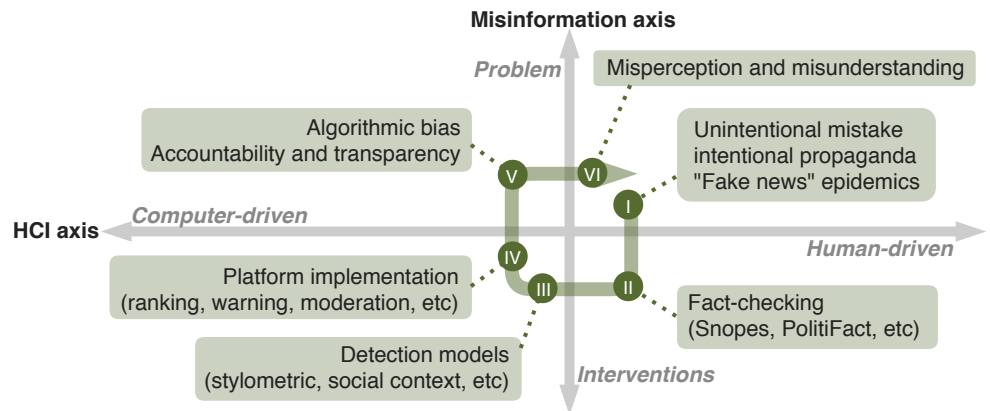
Misinformation axis

Problem

Misperception and misunderstanding

Algorithmic bias
Accountability and transparency

Unintentional mistake
intentional propaganda
"Fake news" epidemics

V

VI

I

HCI axis

Computer-driven

Human-driven

IV

III

II

Platform implementation
(ranking, warning, moderation, etc)

Fact-checking
(Snopes, PolitiFact, etc)

Detection models
(stylometric, social context, etc)

Interventions